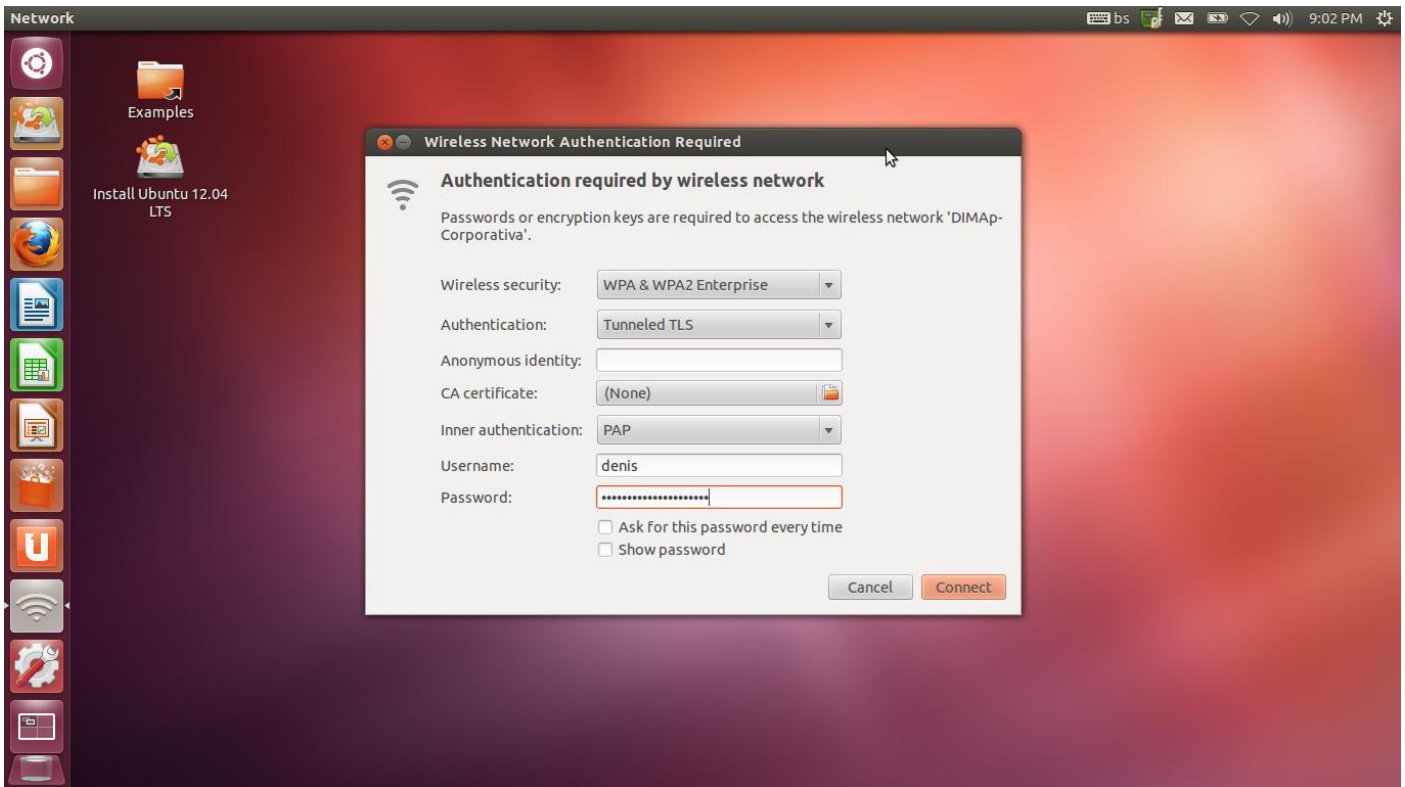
Network

bs 9:02 PM

Examples

Install Ubuntu 12.04 LTS

Wireless Network Authentication Required

Authentication required by wireless network

Passwords or encryption keys are required to access the wireless network 'DIMAp-Corporativa'.

Wireless security: WPA & WPA2 Enterprise

Authentication: Tunneled TLS

Anonymous identity:

CA certificate: (None)

Inner authentication: PAP

Username: denis

Password: ••••••••••••••••••••

Ask for this password every time

Show password

Cancel Connect